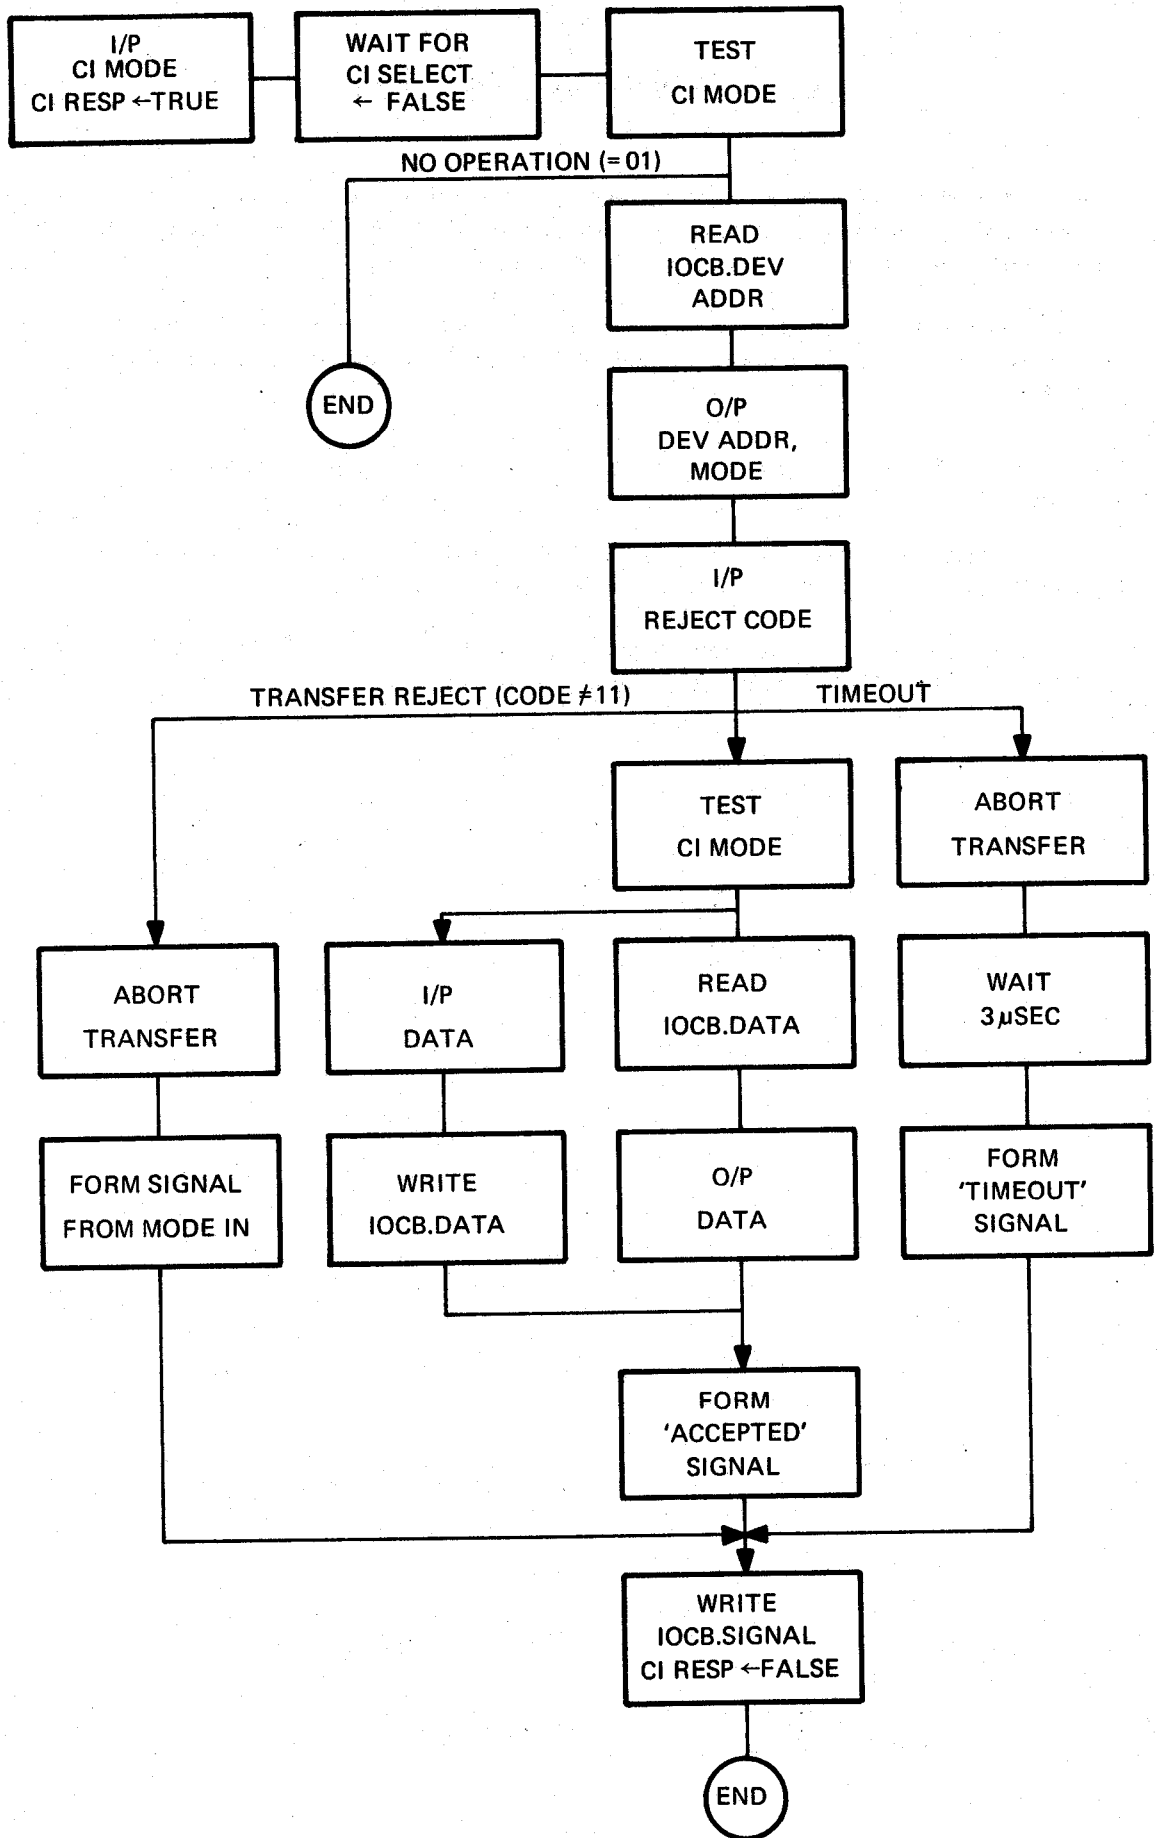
I/P
CI MODE
CI RESP $\leftarrow$TRUE

WAIT FOR
CI SELECT
$\leftarrow$ FALSE

TEST
CI MODE

NO OPERATION (= 01)

READ
IOCB.DEV
ADDR

END

O/P
DEV ADDR,
MODE

I/P
REJECT CODE

TRANSFER REJECT (CODE $\neq$11)

TIMEOUT

TEST
CI MODE

ABORT
TRANSFER

ABORT
TRANSFER

I/P
DATA

READ
IOCB.DATA

WAIT
3$\mu$SEC

FORM SIGNAL
FROM MODE IN

WRITE
IOCB.DATA

O/P
DATA

FORM
'TIMEOUT'
SIGNAL

FORM
'ACCEPTED'
SIGNAL

WRITE
IOCB.SIGNAL
CI RESP $\leftarrow$FALSE

END